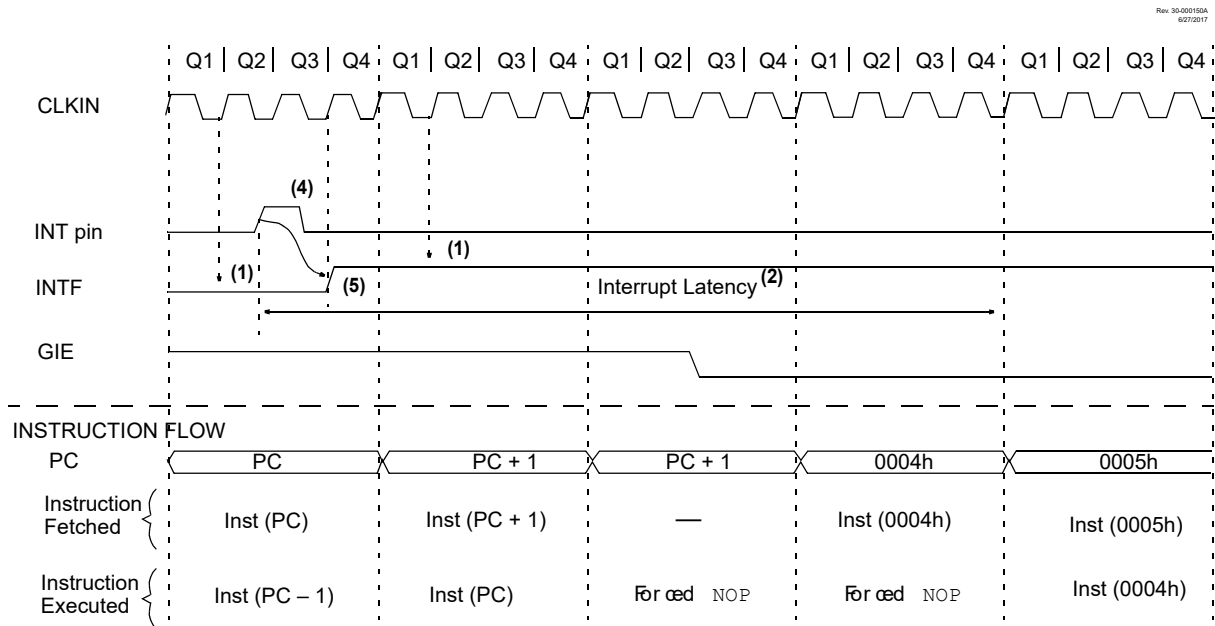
Rev. 30-000150A
6/27/2017

Q1 | Q2 | Q3 | Q4 | Q1 | Q2 | Q3 | Q4 | Q1 | Q2 | Q3 | Q4 | Q1 | Q2 | Q3 | Q4 | Q1 | Q2 | Q3 | Q4

CLKIN

(4)

INT pin

(1)

(1)

INTF

(5)

Interrupt Latency $^{(2)}$

GIE

INSTRUCTION FLOW

PC

PC

PC + 1

PC + 1

0004h

0005h

Instruction Fetched

Inst (PC)

Inst (PC + 1)

—

Inst (0004h)

Inst (0005h)

Instruction Executed

Inst (PC – 1)

Inst (PC)

For ced NOP

For ced NOP

Inst (0004h)